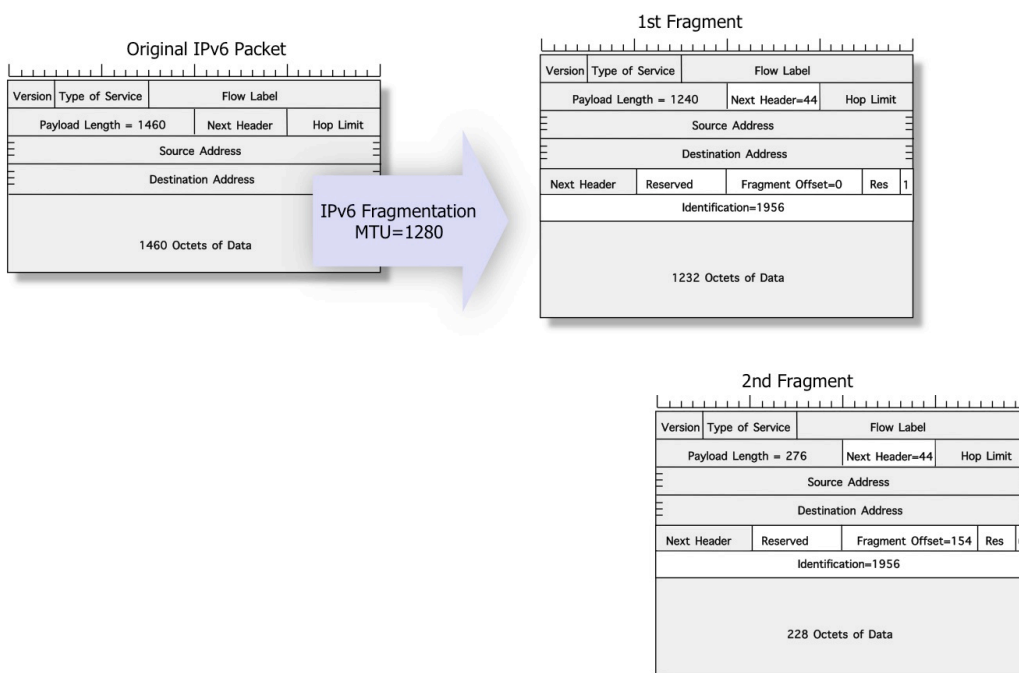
Original IPv6 Packet

| Version | Type of Service | Flow Label | |
|---|---|---|---|
| Payload Length = 1460 | | Next Header | Hop Limit |
| Source Address | | | |
| Destination Address | | | |
| 1460 Octets of Data | | | |

IPv6 Fragmentation
MTU=1280

1st Fragment

| Version | Type of Service | Flow Label | | | |
|---|---|---|---|---|---|
| Payload Length = 1240 | | Next Header=44 | Hop Limit | | |
| Source Address | | | | | |
| Destination Address | | | | | |
| Next Header | Reserved | Fragment Offset=0 | Res | 1 | |
| Identification=1956 | | | | | |
| 1232 Octets of Data | | | | | |

2nd Fragment

| Version | Type of Service | Flow Label | | | |
|---|---|---|---|---|---|
| Payload Length = 276 | | Next Header=44 | Hop Limit | | |
| Source Address | | | | | |
| Destination Address | | | | | |
| Next Header | Reserved | Fragment Offset=154 | Res | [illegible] | |
| Identification=1956 | | | | | |
| 228 Octets of Data | | | | | |